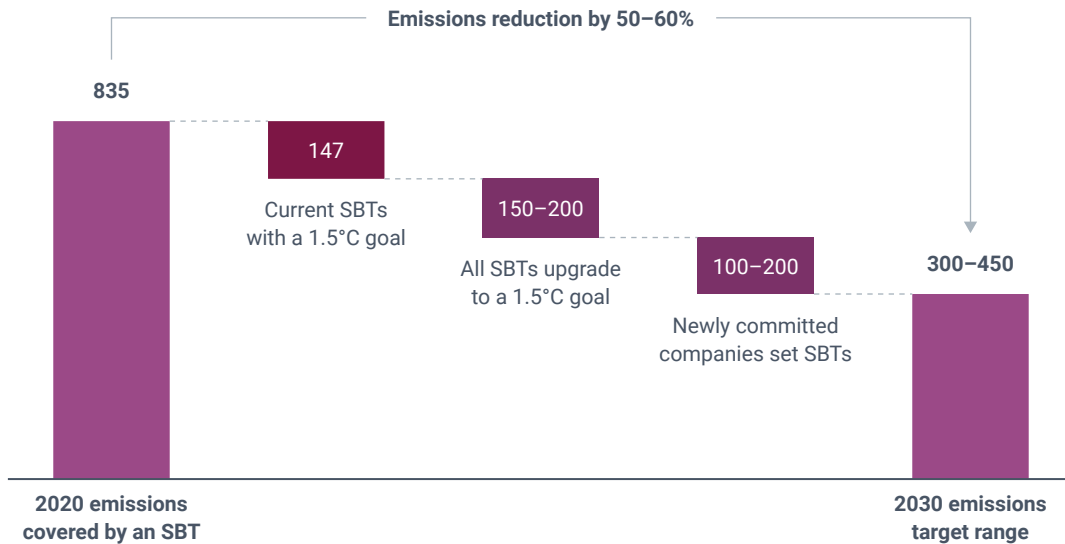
Emissions reduction by 50–60%

835

147

Current SBTs with a 1.5°C goal

150–200

All SBTs upgrade to a 1.5°C goal

100–200

Newly committed companies set SBTs

300–450

2020 emissions covered by an SBT

2030 emissions target range